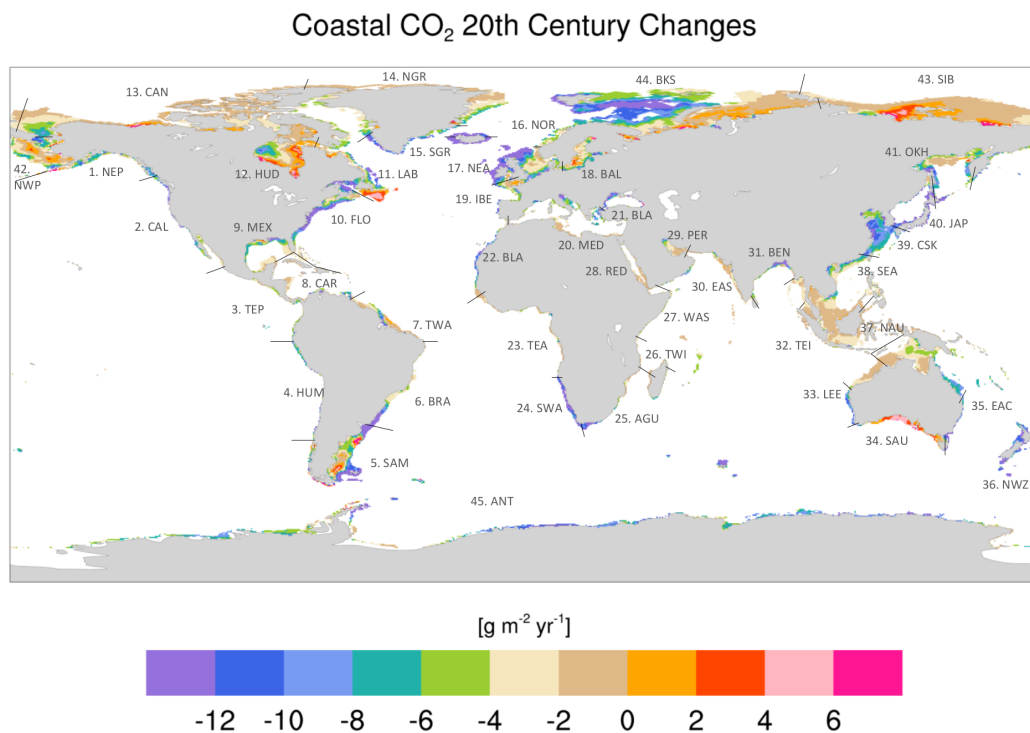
Coastal $CO_2$ 20th Century Changes

14. NGR
44. BKS
43. SIB
13. CAN
16. NOR
15. SGR
41. OKH
42. NWP
1. NEP
12. HUD
11. LAB
17. NEA
18. BAL
19. IBE
10. FLO
21. BLA
2. CAL
9. MEX
40. JAP
29. PER
20. MED
39. CSK
31. BEN
22. BLA
38. SEA
28. RED
8. CAR
30. EAS
3. TEP
27. WAS
7. TWA
37. NAU
23. TEA
32. TEI
26. TWI
4. HUM
33. LEE
6. BRA
35. EAC
24. SWA
25. AGU
34. SAU
5. SAM
36. NWZ
45. ANT

[g $m^{-2}$ $yr^{-1}$]

-12 -10 -8 -6 -4 -2 0 2 4 6